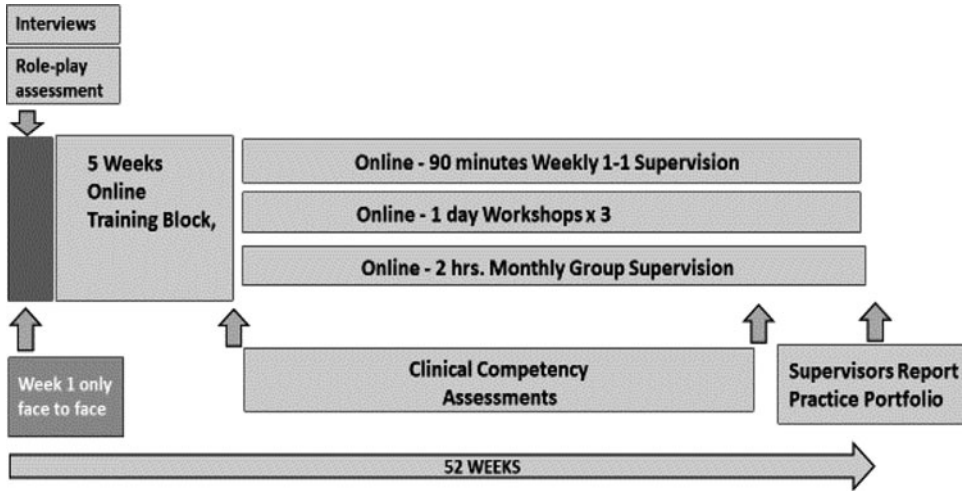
Interviews

Role-play assessment

5 Weeks Online Training Block,

Online - 90 minutes Weekly 1-1 Supervision

Online - 1 day Workshops x 3

Online - 2 hrs. Monthly Group Supervision

Week 1 only face to face

Clinical Competency Assessments

Supervisors Report Practice Portfolio

52 WEEKS